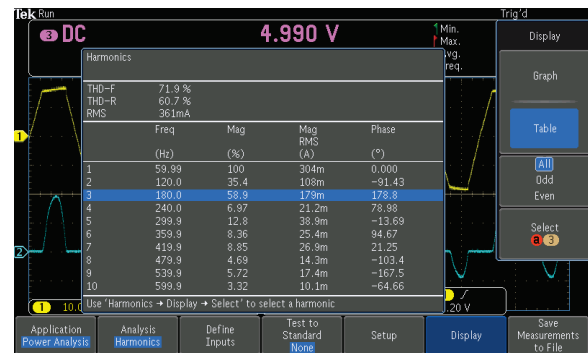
Tek Run

Trig'd

3 DC

4.990 V

Min.
Max.
vg.
req.

Display

Harmonics

THD-F 71.9 %
THD-R 60.7 %
RMS 361mA

| | Freq (Hz) | Mag (%) | Mag RMS (A) | Phase (°) |
|---|---|---|---|---|
| 1 | 59.99 | 100 | 304m | 0.000 |
| 2 | 120.0 | 35.4 | 108m | −91.43 |
| 3 | 180.0 | 58.9 | 179m | 178.8 |
| 4 | 240.0 | 6.97 | 21.2m | 78.98 |
| 5 | 299.9 | 12.8 | 38.9m | −13.69 |
| 6 | 359.9 | 8.36 | 25.4m | 94.67 |
| 7 | 419.9 | 8.85 | 26.9m | 21.25 |
| 8 | 479.9 | 4.69 | 14.3m | −103.4 |
| 9 | 539.9 | 5.72 | 17.4m | −167.5 |
| 10 | 599.9 | 3.32 | 10.1m | −64.66 |

Use 'Harmonics → Display → Select' to select a harmonic

Graph

Table

All
Odd
Even

Select
a 3

1

2

1 10.0

.20 V

Application Power Analysis

Analysis Harmonics

Define Inputs

Test to Standard None

Setup

Display

Save Measurements to File